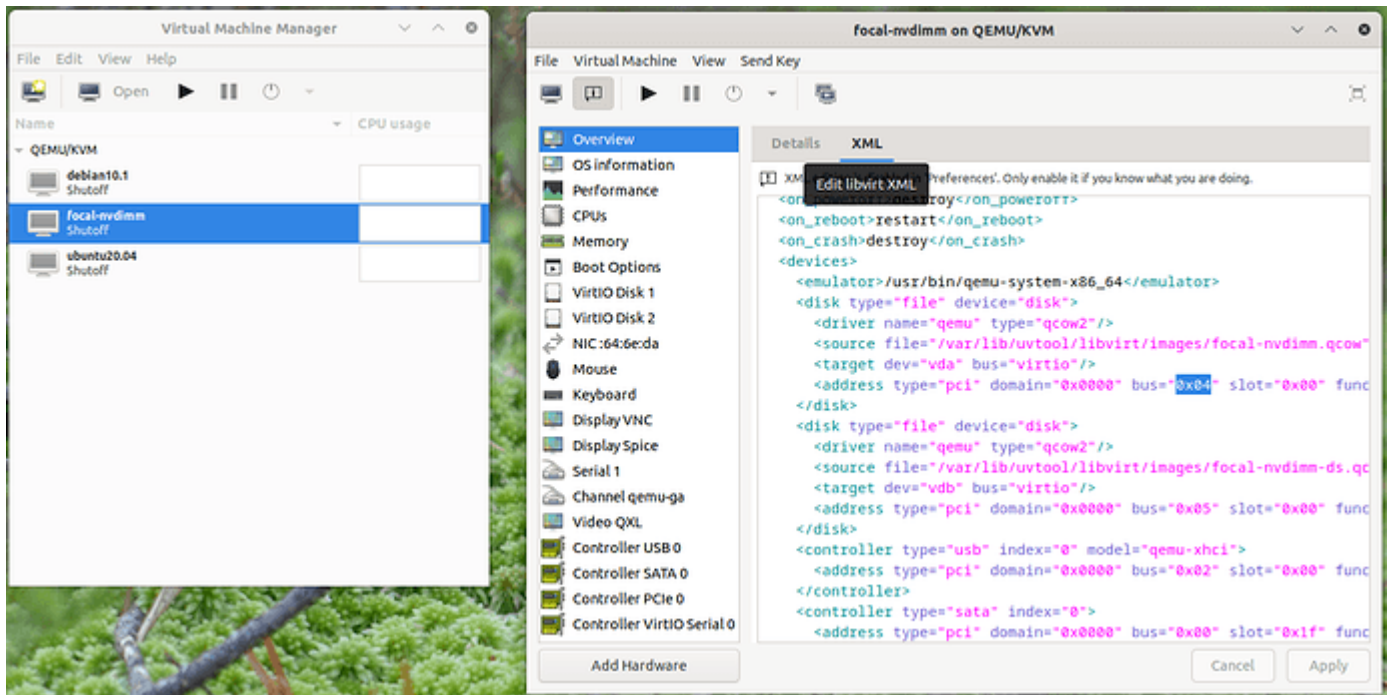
Virtual Machine Manager

File Edit View Help

Open

Name CPU usage

QEMU/KVM

debian10.1
Shutoff

focal-nvdimm
Shutoff

ubuntu20.04
Shutoff

focal-nvdimm on QEMU/KVM

File Virtual Machine View Send Key

Overview
OS information
Performance
CPUs
Memory
Boot Options
VirtIO Disk 1
VirtIO Disk 2
NIC :64:6e:da
Mouse
Keyboard
Display VNC
Display Spice
Serial 1
Channel qemu-ga
Video QXL
Controller USB 0
Controller SATA 0
Controller PCIe 0
Controller VirtIO Serial 0

Add Hardware

Details XML

XM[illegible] Edit libvirt XML 'Preferences'. Only enable it if you know what you are doing.

<on_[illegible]>destroy</on_poweroff>
<on_reboot>restart</on_reboot>
<on_crash>destroy</on_crash>
<devices>
<emulator>/usr/bin/qemu-system-x86_64</emulator>
<disk type="file" device="disk">
<driver name="qemu" type="qcow2"/>
<source file="/var/lib/uvtool/libvirt/images/focal-nvdimm.qcow"
<target dev="vda" bus="virtio"/>
<address type="pci" domain="0x0000" bus="0x04" slot="0x00" func
</disk>
<disk type="file" device="disk">
<driver name="qemu" type="qcow2"/>
<source file="/var/lib/uvtool/libvirt/images/focal-nvdimm-ds.qc
<target dev="vdb" bus="virtio"/>
<address type="pci" domain="0x0000" bus="0x05" slot="0x00" func
</disk>
<controller type="usb" index="0" model="qemu-xhci">
<address type="pci" domain="0x0000" bus="0x02" slot="0x00" func
</controller>
<controller type="sata" index="0">
<address type="pci" domain="0x0000" bus="0x00" slot="0x1f" func

Cancel Apply